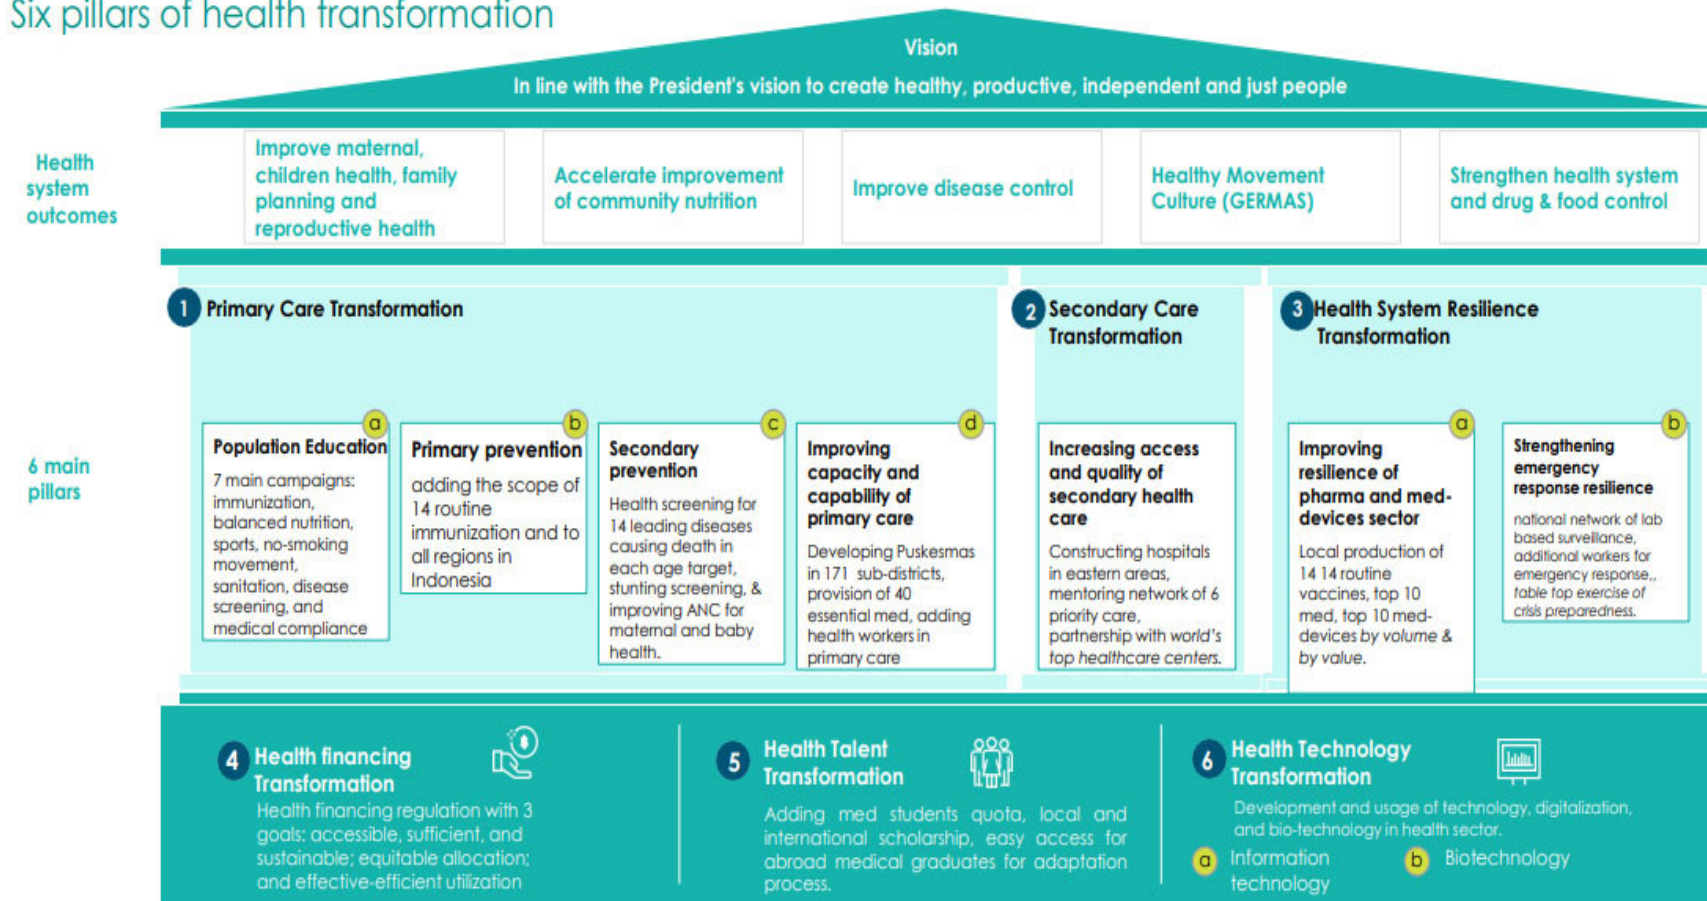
Six pillars of health transformation

Vision

In line with the President's vision to create healthy, productive, independent and just people

Health system outcomes

Improve maternal, children health, family planning and reproductive health

Accelerate improvement of community nutrition

Improve disease control

Healthy Movement Culture (GERMAS)

Strengthen health system and drug & food control

6 main pillars

1 Primary Care Transformation

a Population Education

7 main campaigns: immunization, balanced nutrition, sports, no-smoking movement, sanitation, disease screening, and medical compliance

b Primary prevention

adding the scope of 14 routine immunization and to all regions in Indonesia

c Secondary prevention

Health screening for 14 leading diseases causing death in each age target, stunting screening, & improving ANC for maternal and baby health.

d Improving capacity and capability of primary care

Developing Puskesmas in 171 sub-districts, provision of 40 essential med, adding health workers in primary care

2 Secondary Care Transformation

Increasing access and quality of secondary health care

Constructing hospitals in eastern areas, mentoring network of 6 priority care, partnership with world's top healthcare centers.

3 Health System Resilience Transformation

a Improving resilience of pharma and med-devices sector

Local production of 14 14 routine vaccines, top 10 med, top 10 med-devices by volume & by value.

b Strengthening emergency response resilience

national network of lab based surveillance, additional workers for emergency response,, table top exercise of crisis preparedness.

4 Health financing Transformation

Health financing regulation with 3 goals: accessible, sufficient, and sustainable; equitable allocation; and effective-efficient utilization

5 Health Talent Transformation

Adding med students quota, local and international scholarship, easy access for abroad medical graduates for adaptation process.

6 Health Technology Transformation

Development and usage of technology, digitalization, and bio-technology in health sector.

a Information technology

b Biotechnology